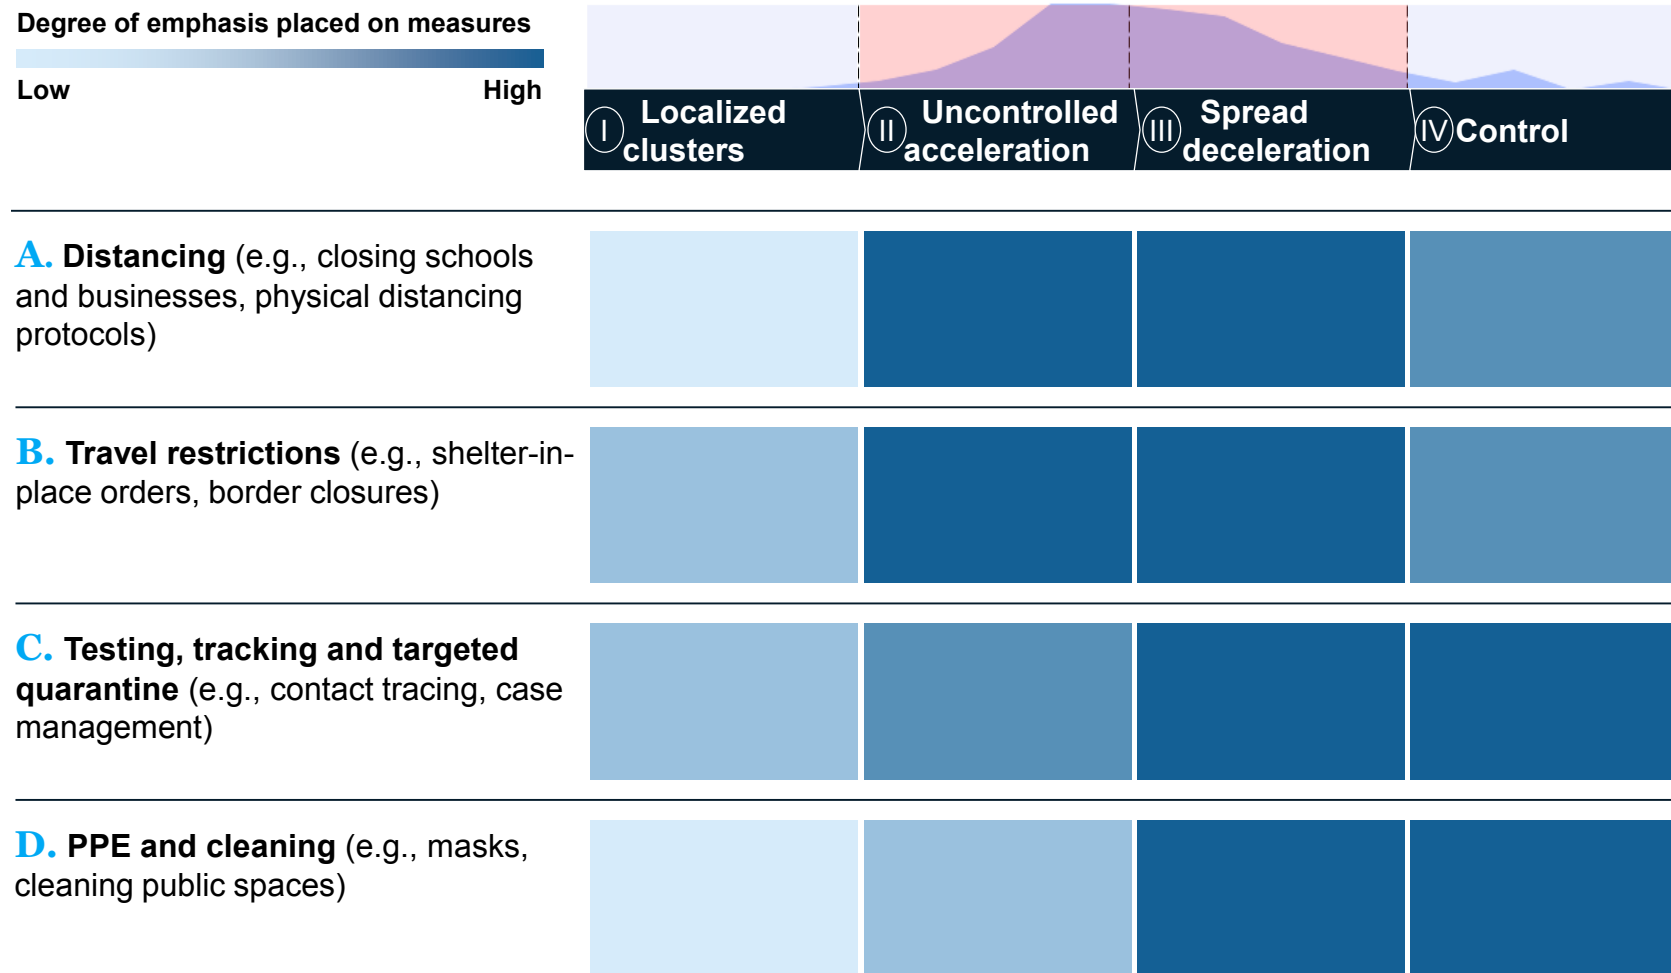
Degree of emphasis placed on measures

Low High

I Localized clusters

II Uncontrolled acceleration

III Spread deceleration

IV Control

A. Distancing (e.g., closing schools and businesses, physical distancing protocols)

B. Travel restrictions (e.g., shelter-in-place orders, border closures)

C. Testing, tracking and targeted quarantine (e.g., contact tracing, case management)

D. PPE and cleaning (e.g., masks, cleaning public spaces)